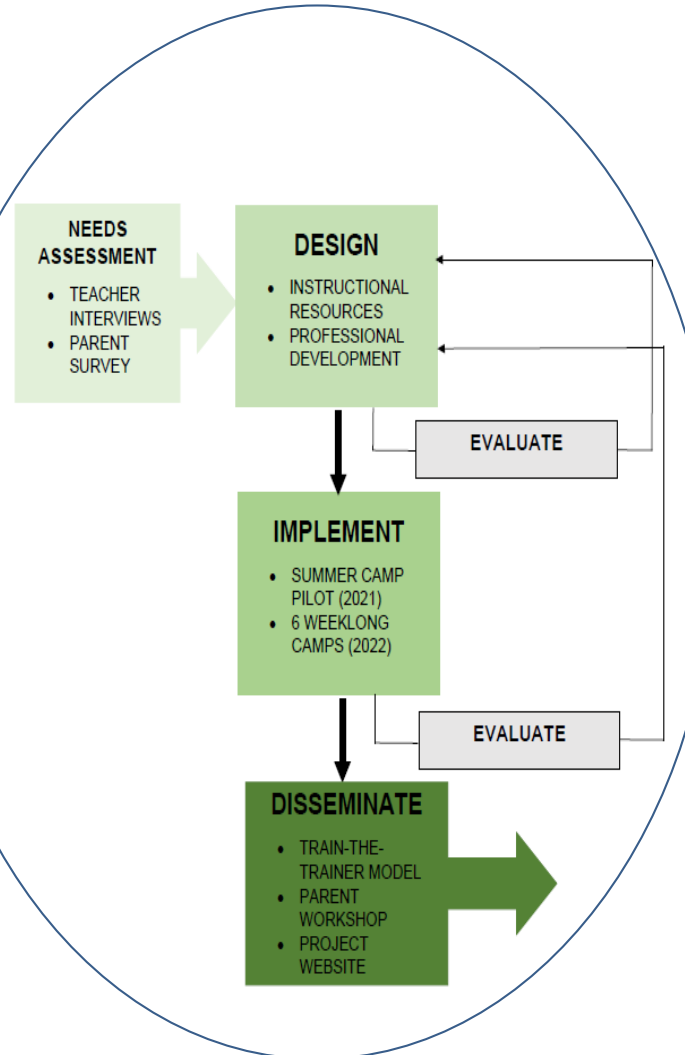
NEEDS ASSESSMENT

- TEACHER INTERVIEWS
- PARENT SURVEY

DESIGN

- INSTRUCTIONAL RESOURCES
- PROFESSIONAL DEVELOPMENT

EVALUATE

IMPLEMENT

- SUMMER CAMP PILOT (2021)
- 6 WEEKLONG CAMPS (2022)

EVALUATE

DISSEMINATE

- TRAIN-THE-TRAINER MODEL
- PARENT WORKSHOP
- PROJECT WEBSITE